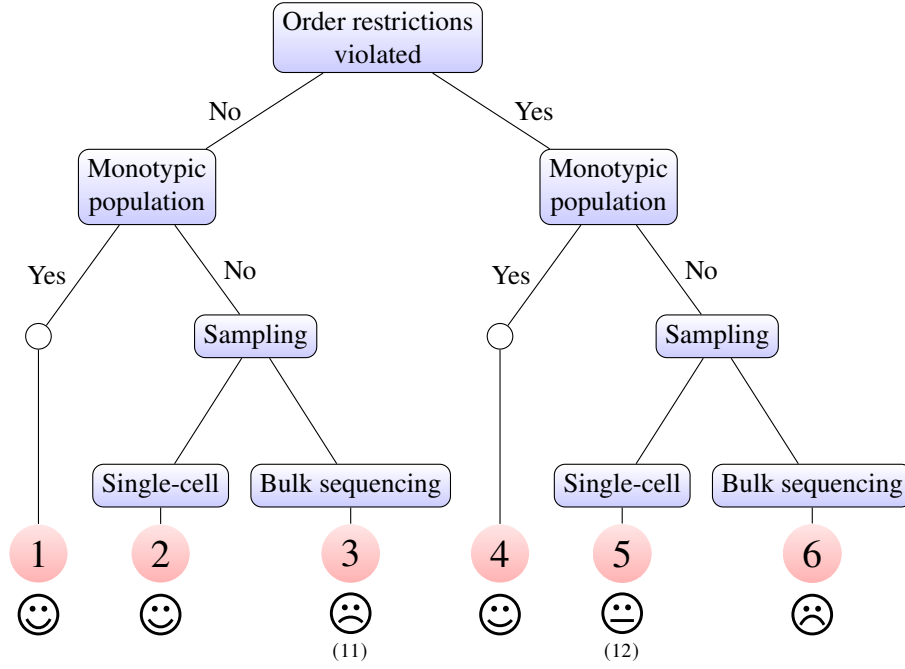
Order restrictions violated

No

Yes

Monotypic population

Monotypic population

Yes

No

Yes

No

Sampling

Sampling

Single-cell

Bulk sequencing

Single-cell

Bulk sequencing

1

2

3

4

5

6

☺ ☺ ☹ ☺ 😐 ☹

(11)

(12)